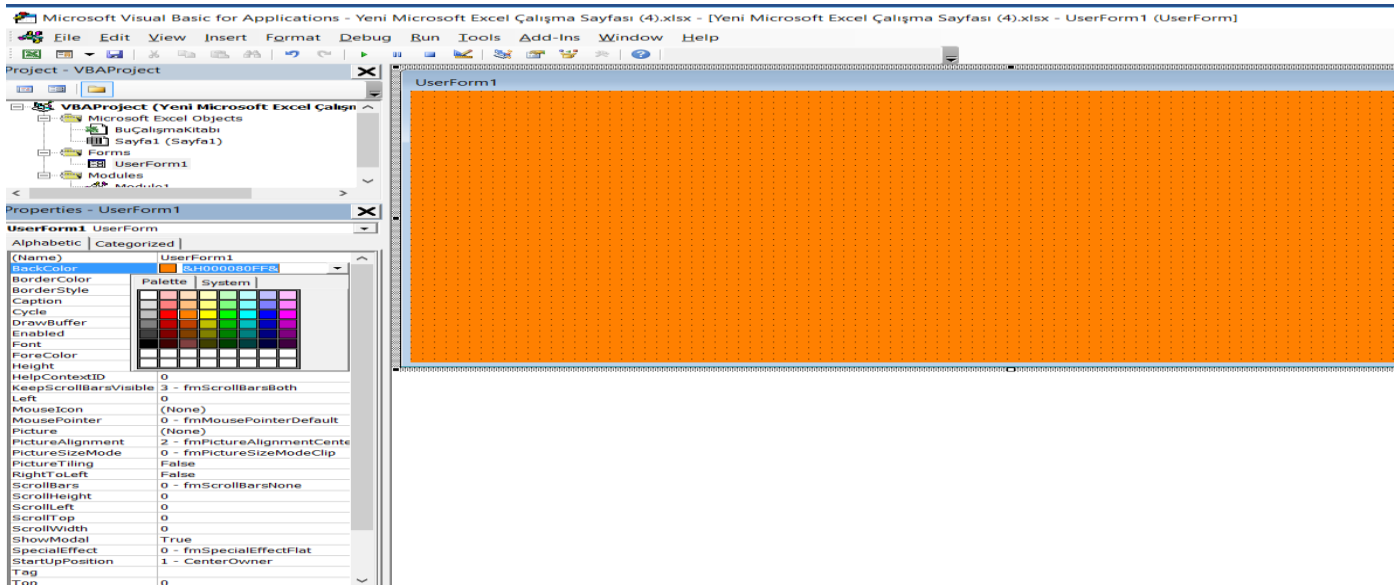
Microsoft Visual Basic for Applications - Yeni Microsoft Excel Çalışma Sayfası (4).xlsx - [Yeni Microsoft Excel Çalışma Sayfası (4).xlsx - UserForm1 (UserForm)]

File Edit View Insert Format Debug Run Tools Add-Ins Window Help

Project - VBAProject

VBAProject (Yeni Microsoft Excel Çalışn
Microsoft Excel Objects
BuÇalışmaKitabı
Sayfa1 (Sayfa1)
Forms
UserForm1
Modules
Module1

Properties - UserForm1

UserForm1 UserForm

Alphabetic | Categorized

| | |
|---|---|
| (Name) | UserForm1 |
| BackColor | &H000080FF& |
| BorderColor | |
| BorderStyle | |
| Caption | |
| Cycle | |
| DrawBuffer | |
| Enabled | |
| Font | |
| ForeColor | |
| Height | |
| HelpContextID | 0 |
| KeepScrollBarsVisible | 3 - fmScrollBarsBoth |
| Left | 0 |
| MouseIcon | (None) |
| MousePointer | 0 - fmMousePointerDefault |
| Picture | (None) |
| PictureAlignment | 2 - fmPictureAlignmentCente |
| PictureSizeMode | 0 - fmPictureSizeModeClip |
| PictureTiling | False |
| RightToLeft | False |
| ScrollBars | 0 - fmScrollBarsNone |
| ScrollHeight | 0 |
| ScrollLeft | 0 |
| ScrollTop | 0 |
| ScrollWidth | 0 |
| ShowModal | True |
| SpecialEffect | 0 - fmSpecialEffectFlat |
| StartUpPosition | 1 - CenterOwner |
| Tag | |
| Top | 0 |

Palette | System

UserForm1